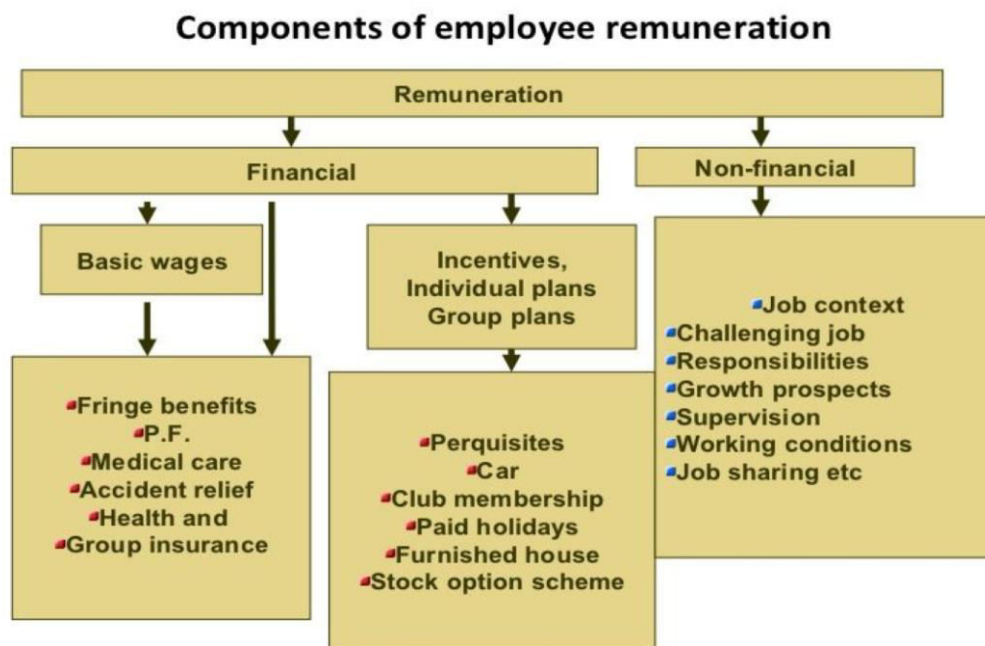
Components of employee remuneration

Remuneration

Financial

Non-financial

Basic wages

Incentives, Individual plans Group plans

Job context
Challenging job
Responsibilities
Growth prospects
Supervision
Working conditions
Job sharing etc

Fringe benefits
P.F.
Medical care
Accident relief
Health and
Group insurance

Perquisites
Car
Club membership
Paid holidays
Furnished house
Stock option scheme